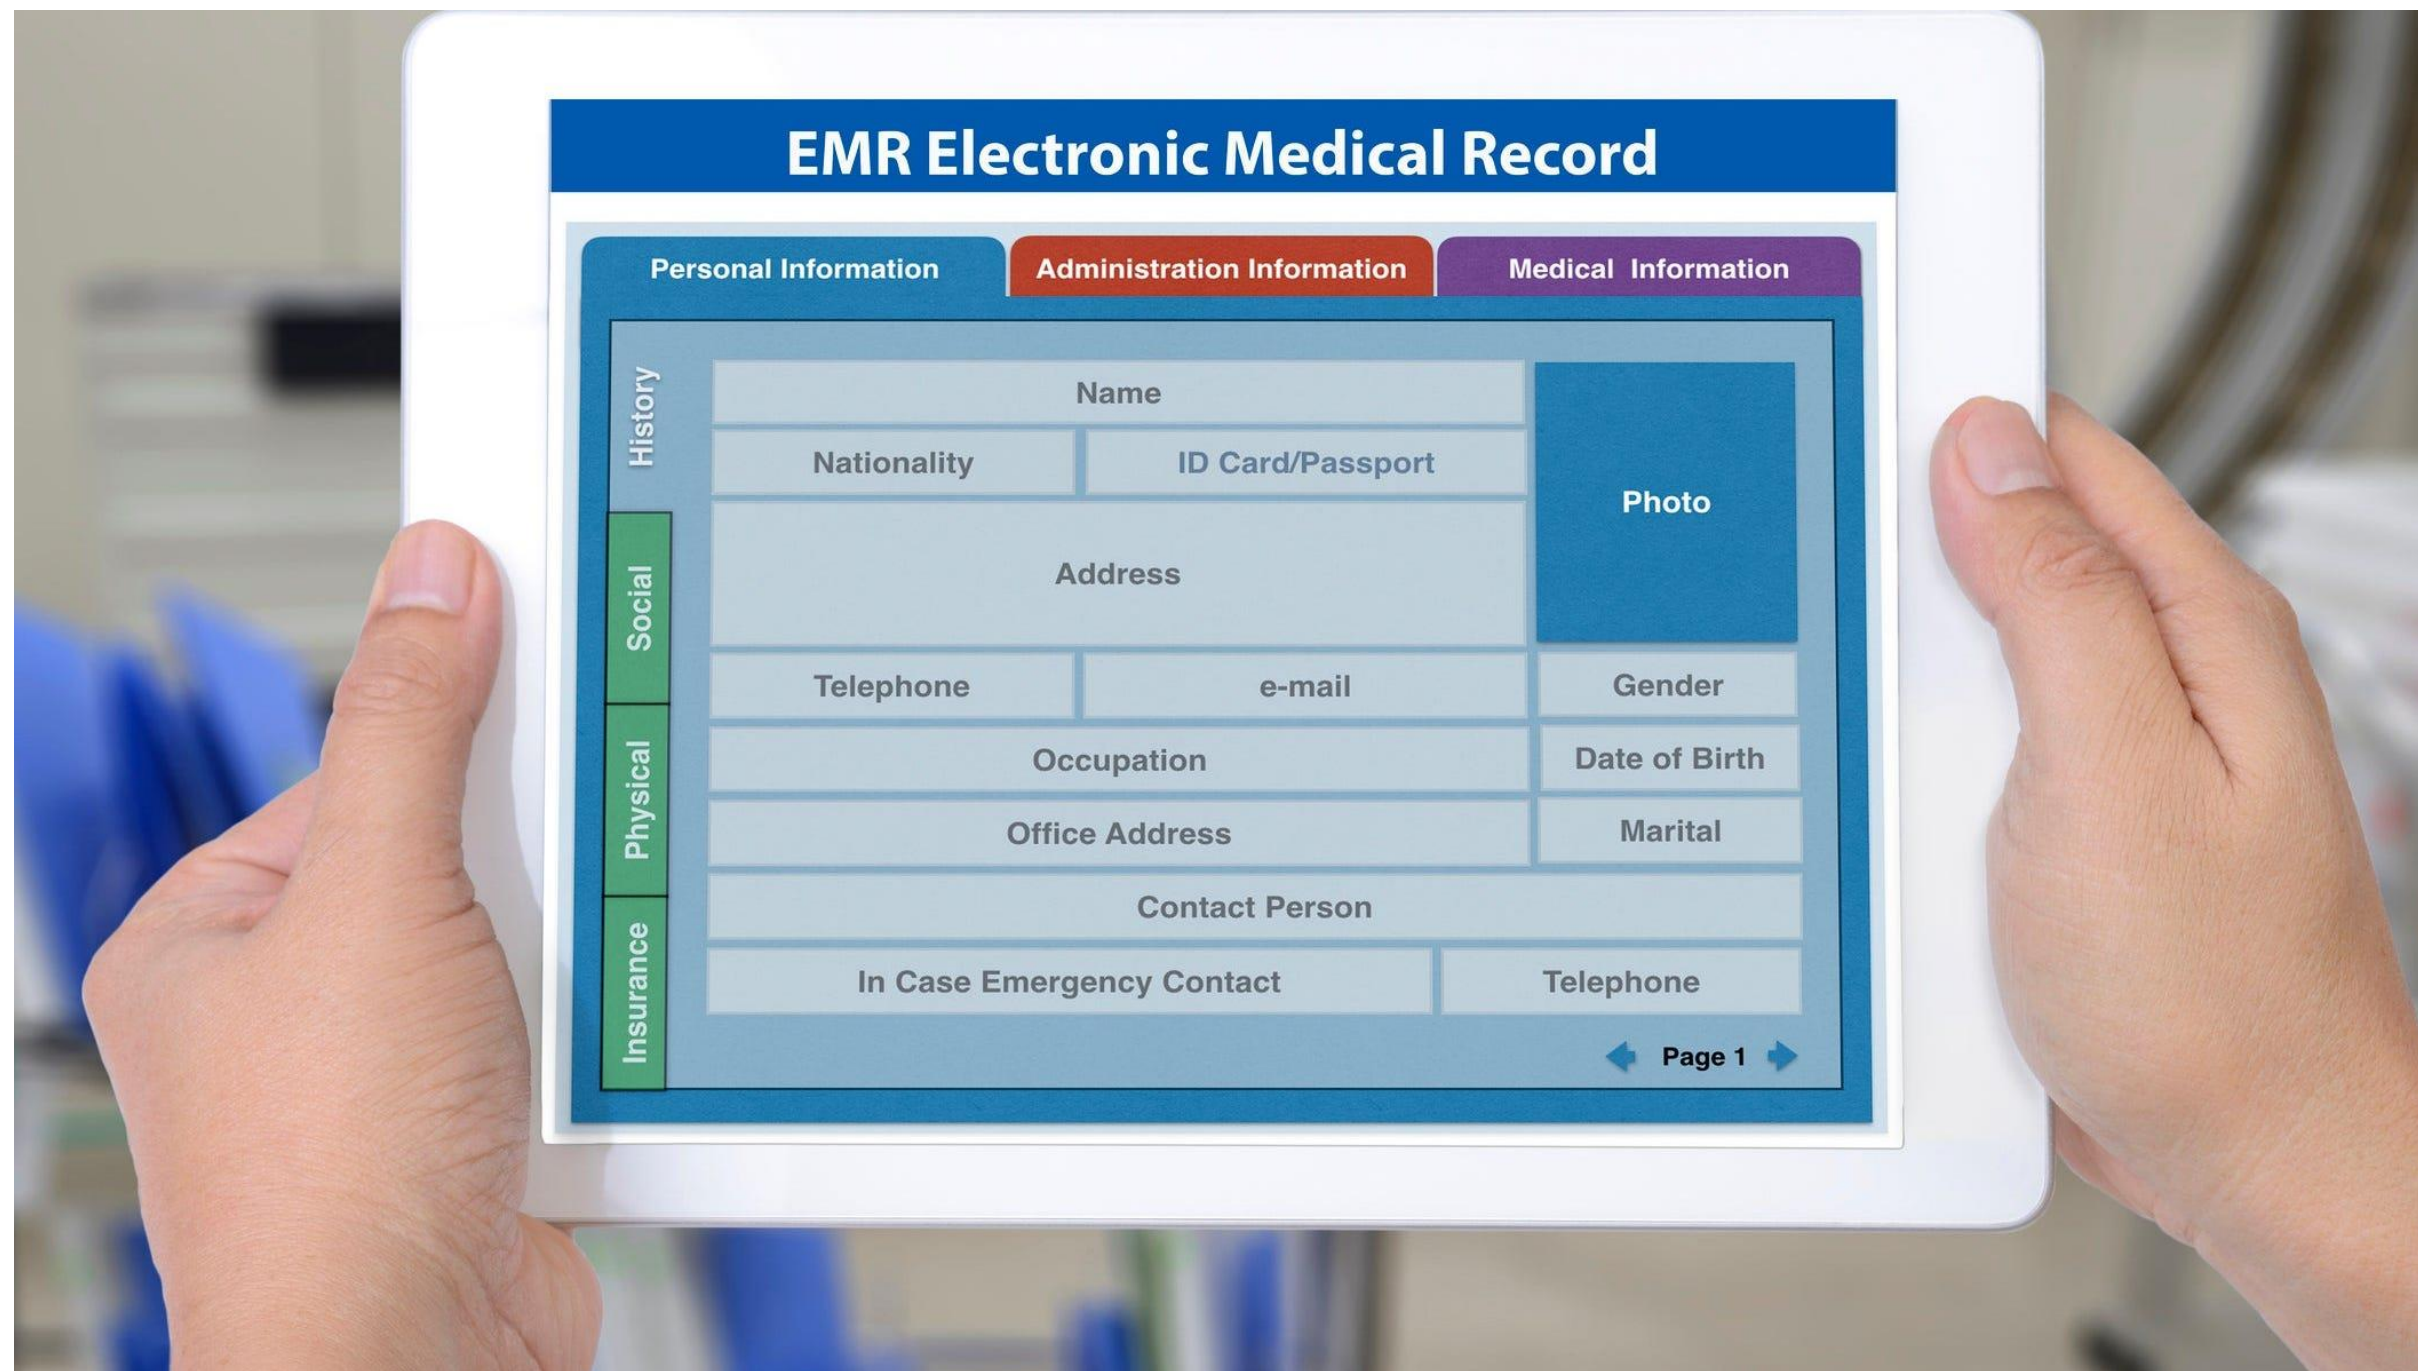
EMR Electronic Medical Record

Personal Information
Administration Information
Medical Information

History
Social
Physical
Insurance

Name
Nationality
ID Card/Passport
Photo
Address
Telephone
e-mail
Gender
Occupation
Date of Birth
Office Address
Marital
Contact Person
In Case Emergency Contact
Telephone

Page 1